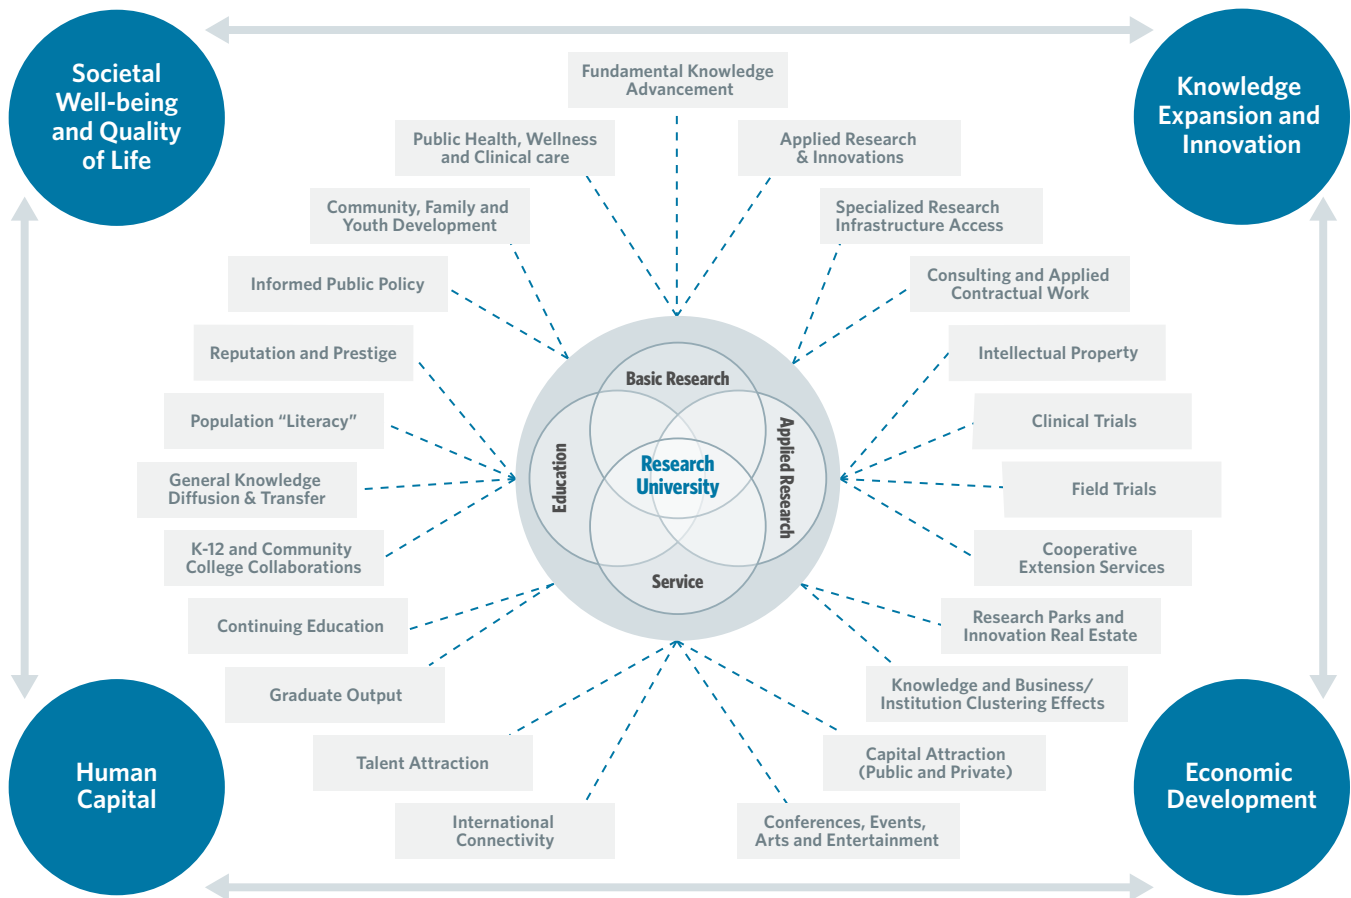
Societal Well-being and Quality of Life

Knowledge Expansion and Innovation

Fundamental Knowledge Advancement

Public Health, Wellness and Clinical care

Applied Research & Innovations

Community, Family and Youth Development

Specialized Research Infrastructure Access

Informed Public Policy

Consulting and Applied Contractual Work

Reputation and Prestige

Intellectual Property

Population “Literacy”

Clinical Trials

General Knowledge Diffusion & Transfer

Field Trials

K-12 and Community College Collaborations

Cooperative Extension Services

Basic Research

Education

Research University

Applied Research

Service

Continuing Education

Research Parks and Innovation Real Estate

Graduate Output

Knowledge and Business/ Institution Clustering Effects

Talent Attraction

Capital Attraction (Public and Private)

International Connectivity

Conferences, Events, Arts and Entertainment

Human Capital

Economic Development